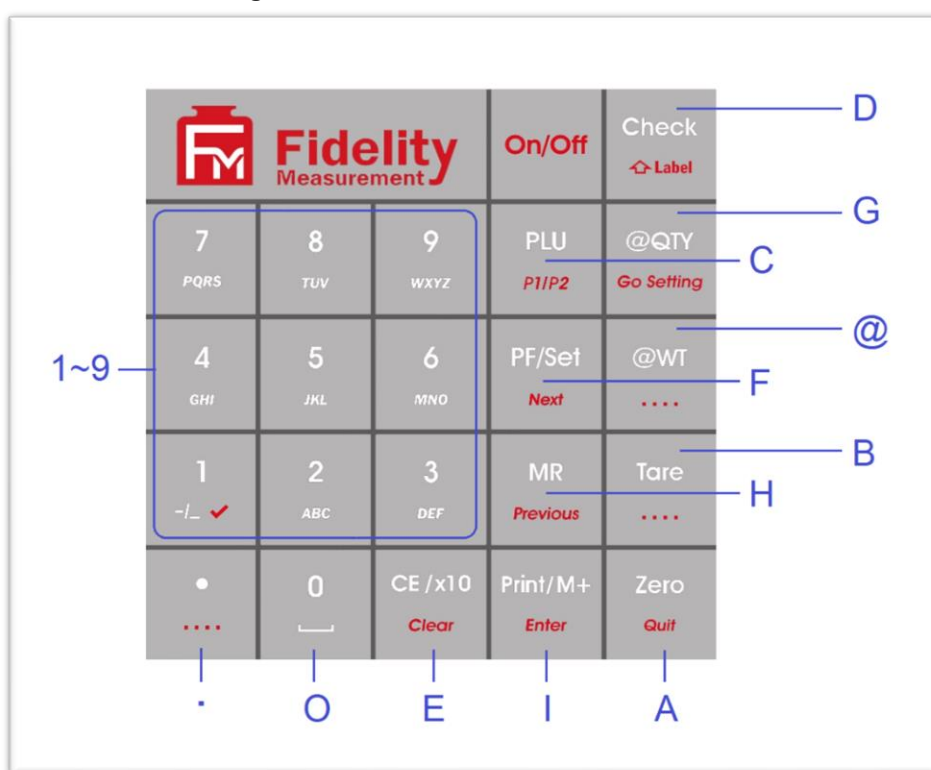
FM Fidelity Measurement

On/Off

Check
Label

D

7
PQRS

8
TUV

9
WXYZ

PLU
P1/P2

@QTY
Go Setting

G

C

@

1~9

4
GHI

5
JKL

6
MNO

PF/Set
Next

@WT
....

F

B

1
-/_ ✔

2
ABC

3
DEF

MR
Previous

Tare
....

H

•
....

0
⎵

CE /x10
Clear

Print/M+
Enter

Zero
Quit

·

O

E

I

A